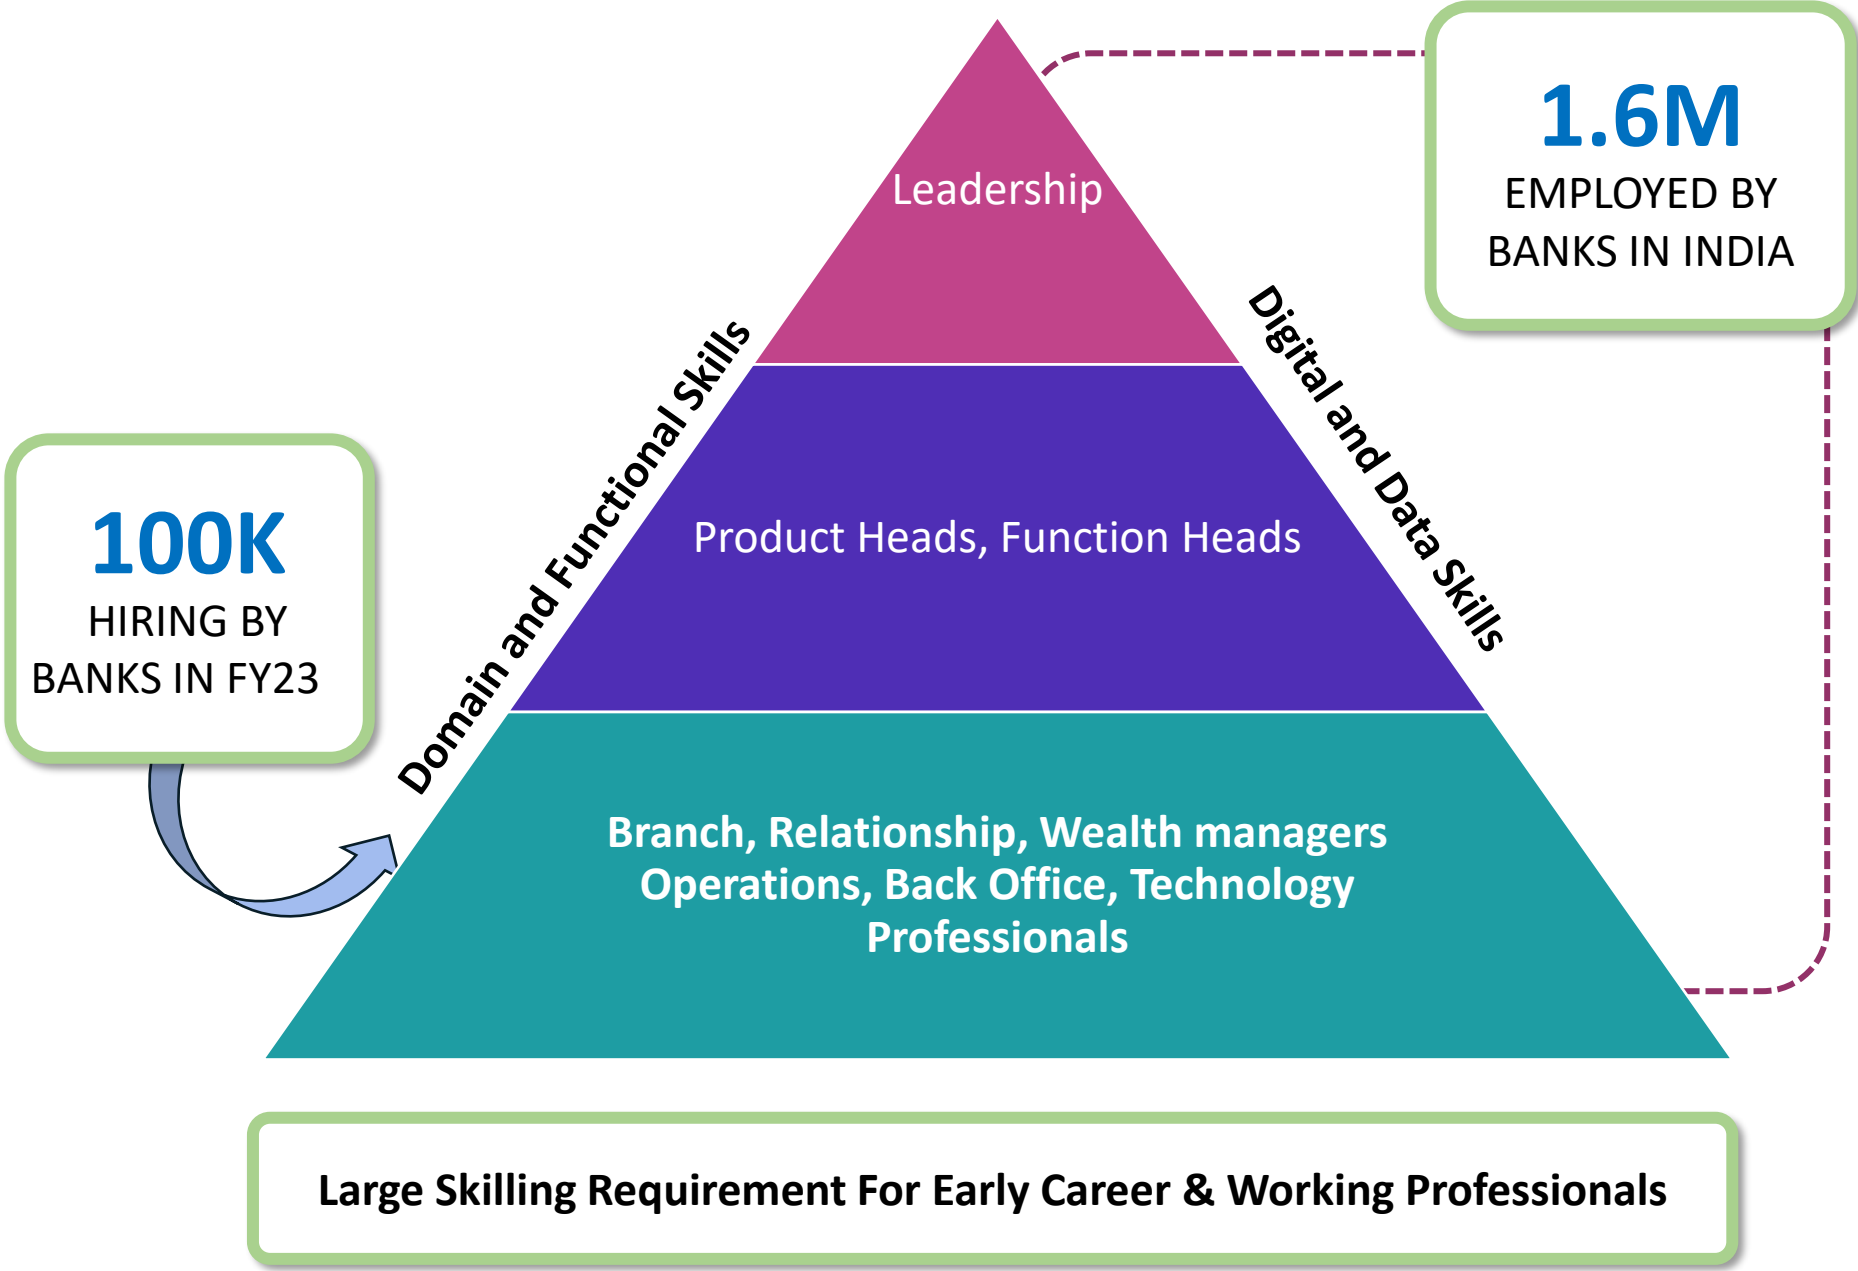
1.6M
EMPLOYED BY BANKS IN INDIA

Leadership

Product Heads, Function Heads

Branch, Relationship, Wealth managers
Operations, Back Office, Technology Professionals

Domain and Functional Skills

Digital and Data Skills

100K
HIRING BY BANKS IN FY23

Large Skilling Requirement For Early Career & Working Professionals